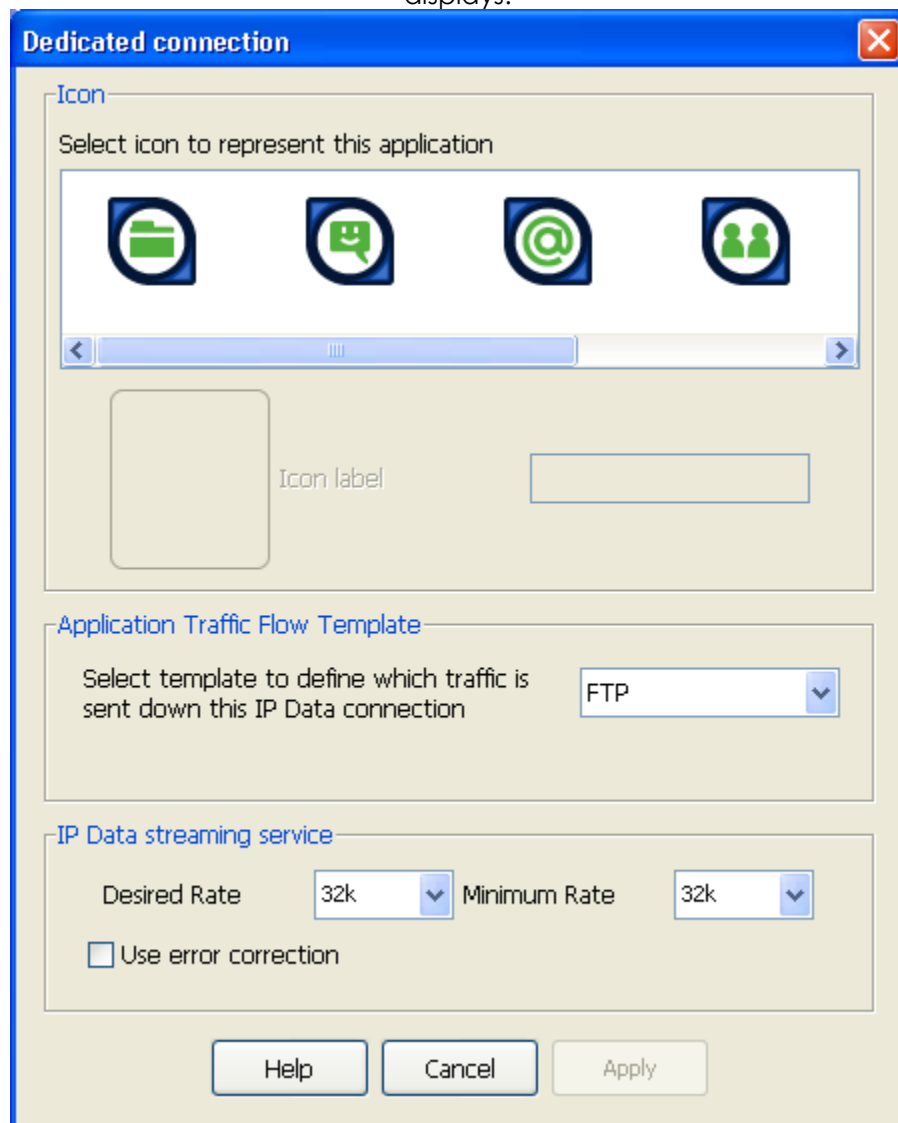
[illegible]

Dedicated connection

Icon

Select icon to represent this application

Icon label

Application Traffic Flow Template

Select template to define which traffic is sent down this IP Data connection

FTP

IP Data streaming service

Desired Rate 32k Minimum Rate 32k

Use error correction

Help Cancel Apply